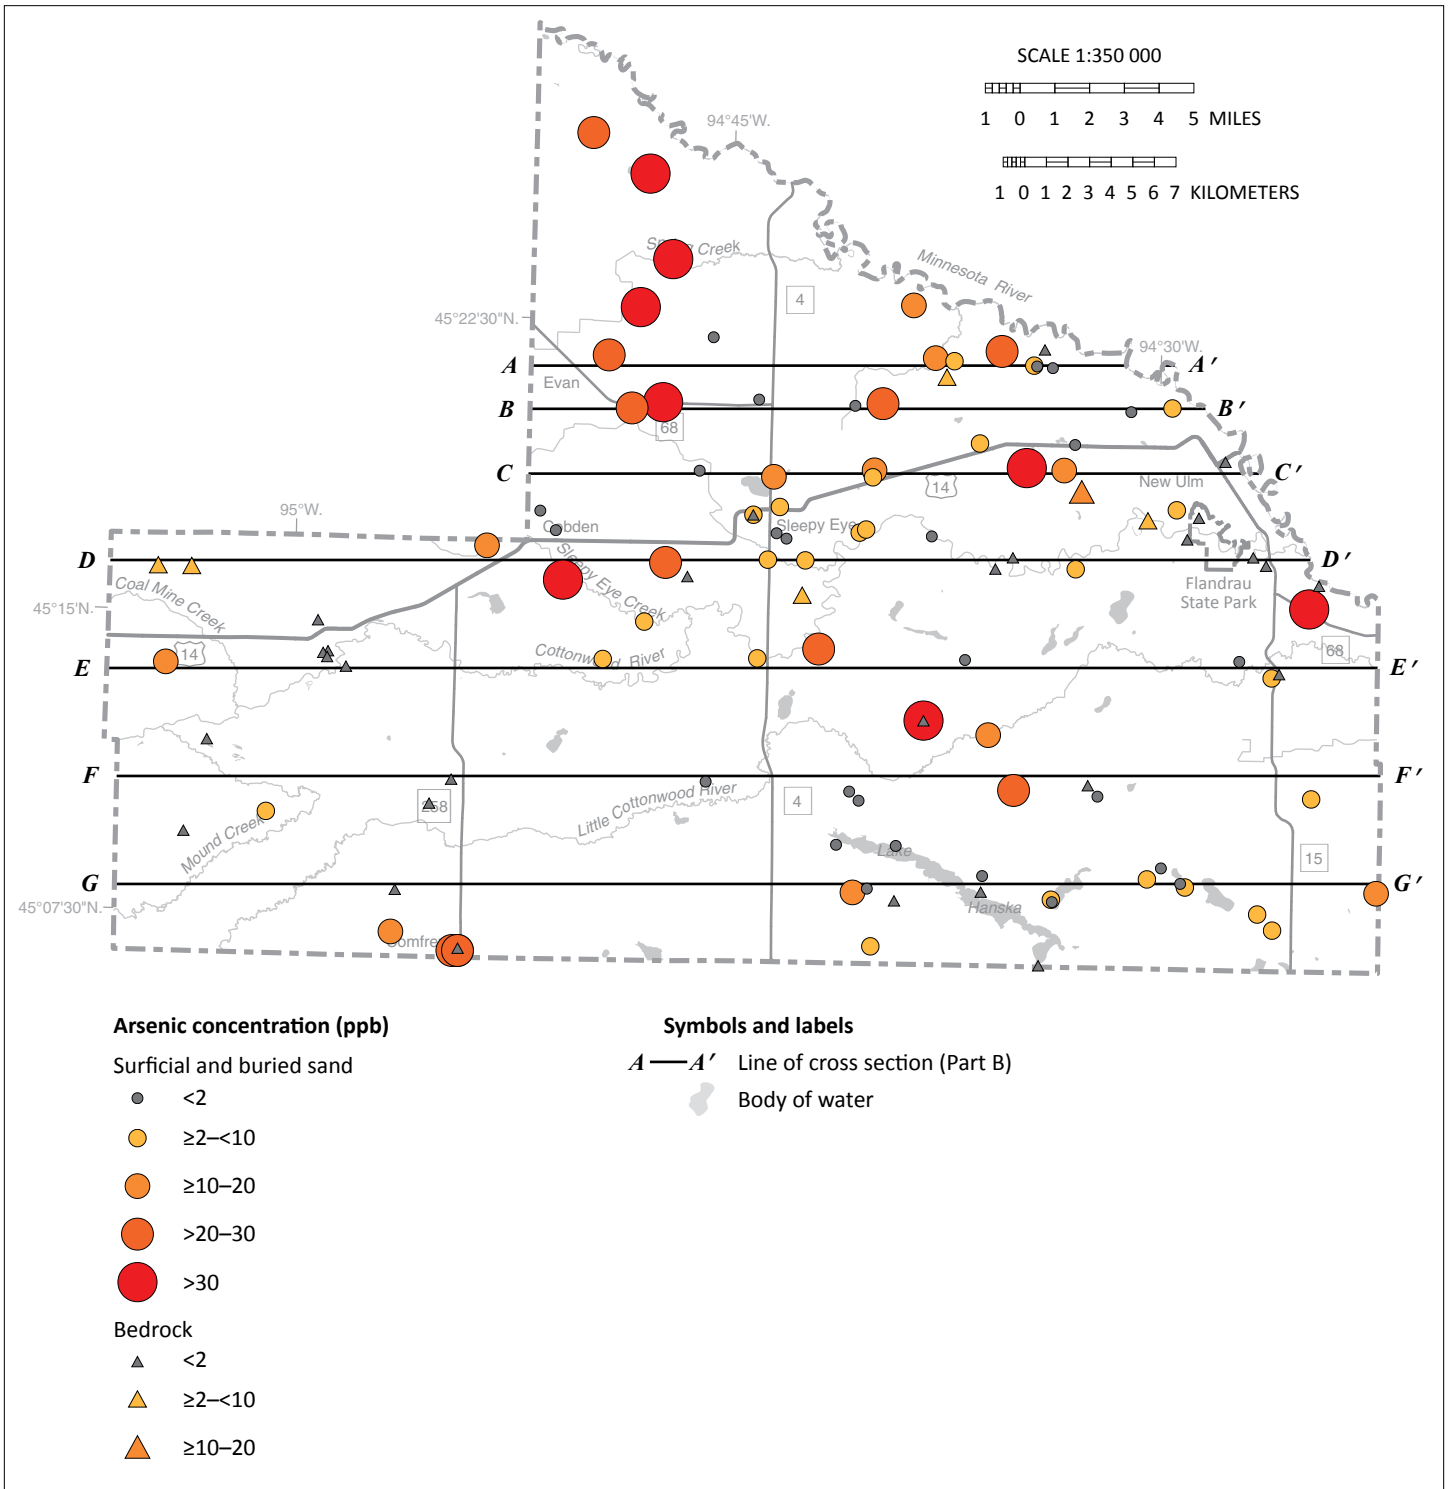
SCALE 1:350 000

1 0 1 2 3 4 5 MILES

1 0 1 2 3 4 5 6 7 KILOMETERS

94°45'W.

Sp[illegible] Creek

Minnesota River

4

45°22'30"N.

94°30'W.

A

A′

Evan

B

B′

68

C

C′

New Ulm

14

95°W.

C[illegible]bden

Sleepy Eye

D

D′

Coal Mine Creek

Sleepy Eye Creek

45°15'N.

Flandrau State Park

14

Cottonw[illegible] River

68

E

E′

F

F′

258

Little Cottonwood River

4

Mound Creek

Lake

15

G

G′

45°07'30"N.

Hanska

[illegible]omfre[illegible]

Arsenic concentration (ppb)

Surficial and buried sand

<2

≥2–<10

≥10–20

>20–30

>30

Bedrock

<2

≥2–<10

≥10–20

Symbols and labels

A — A′ Line of cross section (Part B)

Body of water